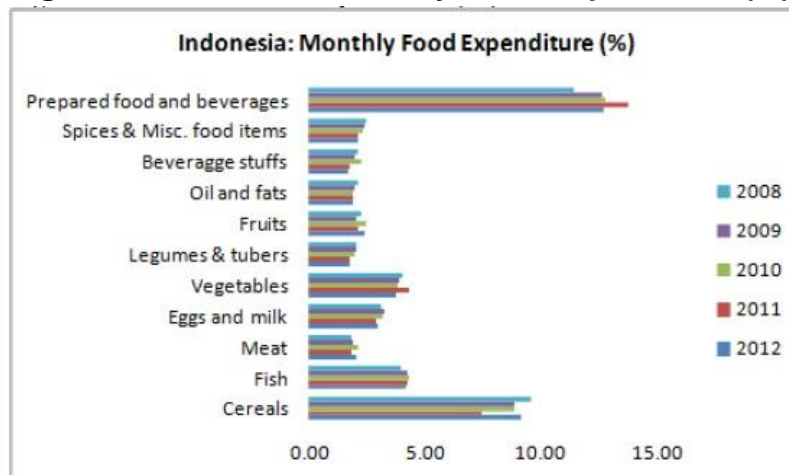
Indonesia: Monthly Food Expenditure (%)

Prepared food and beverages
Spices & Misc. food items
Beveragge stuffs
Oil and fats
Fruits
Legumes & tubers
Vegetables
Eggs and milk
Meat
Fish
Cereals

0.00
5.00
10.00
15.00

2008
2009
2010
2011
2012